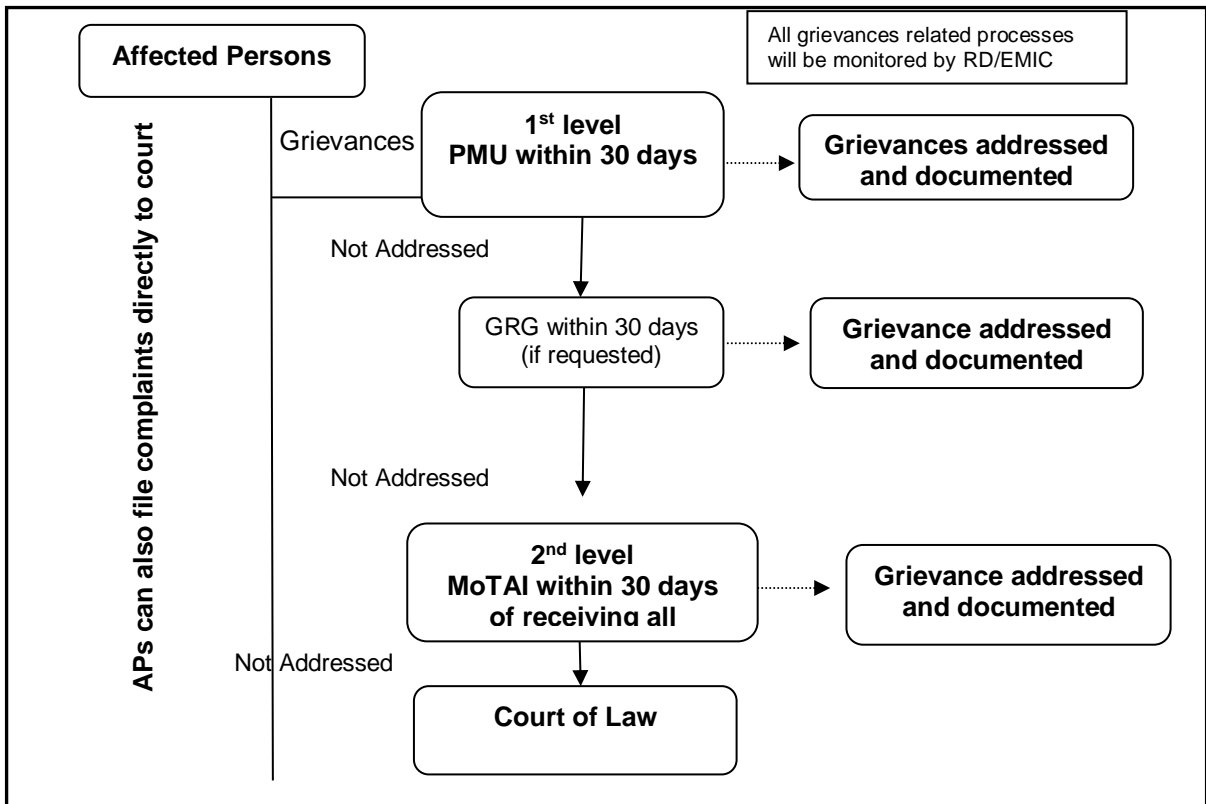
Affected Persons

All grievances related processes will be monitored by RD/EMIC

APs can also file complaints directly to court

Grievances

1$^{st}$ level
PMU within 30 days

Grievances addressed and documented

Not Addressed

GRG within 30 days (if requested)

Grievance addressed and documented

Not Addressed

2$^{nd}$ level
MoTAI within 30 days of receiving all

Grievance addressed and documented

Not Addressed

Court of Law